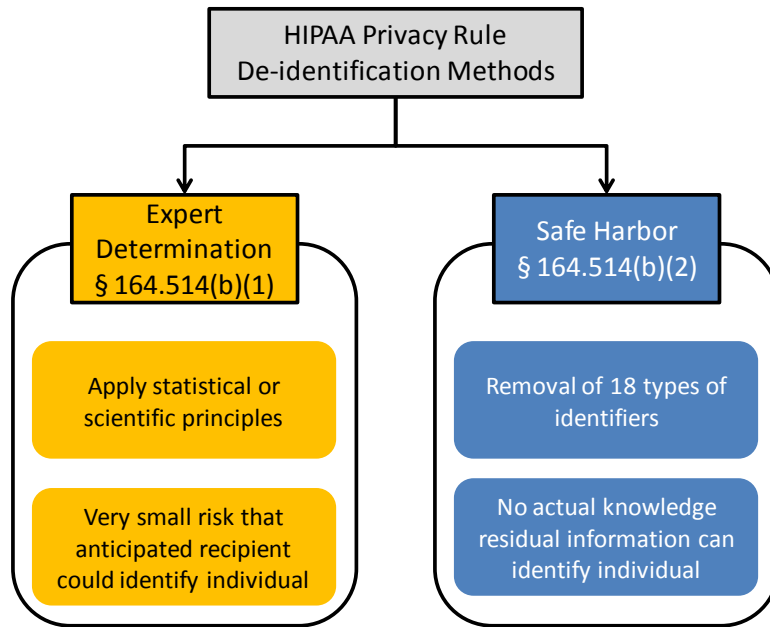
HIPAA Privacy Rule
De-identification Methods

Expert Determination
§ 164.514(b)(1)

Apply statistical or scientific principles

Very small risk that anticipated recipient could identify individual

Safe Harbor
§ 164.514(b)(2)

Removal of 18 types of identifiers

No actual knowledge residual information can identify individual